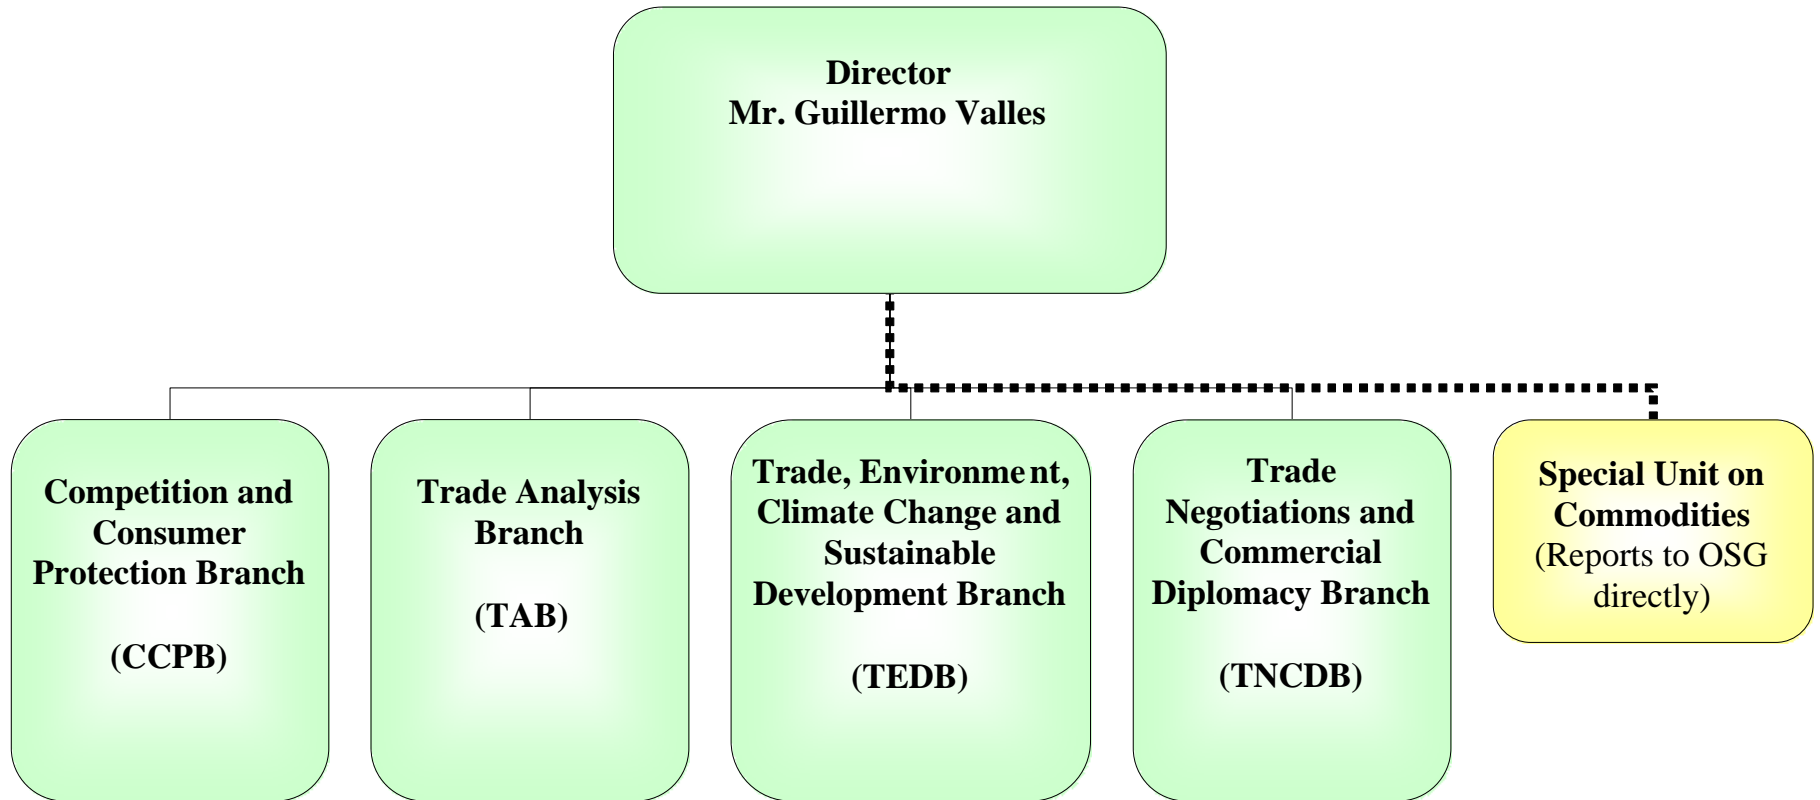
Director
Mr. Guillermo Valles

Competition and Consumer Protection Branch

(CCPB)

Trade Analysis Branch

(TAB)

Trade, Environment, Climate Change and Sustainable Development Branch

(TEDB)

Trade Negotiations and Commercial Diplomacy Branch

(TNCDB)

Special Unit on Commodities
(Reports to OSG directly)